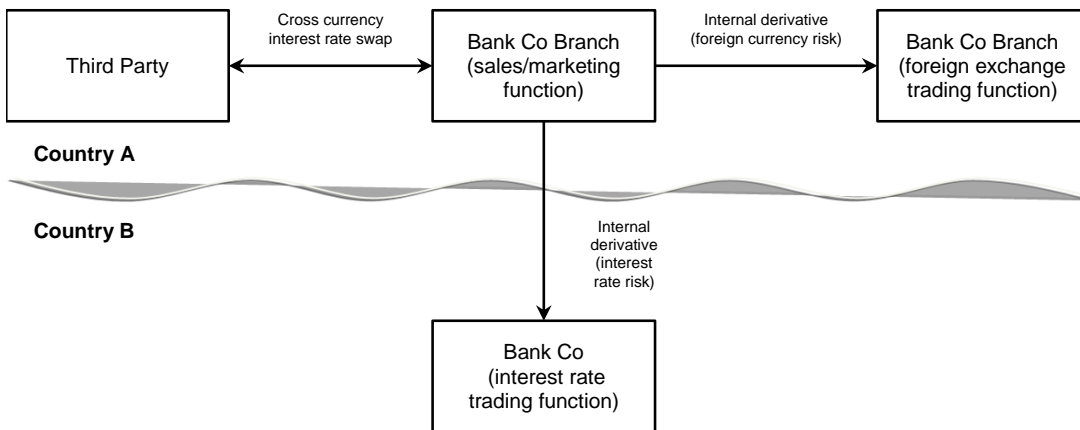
Third Party

Cross currency interest rate swap

Bank Co Branch (sales/marketing function)

Internal derivative (foreign currency risk)

Bank Co Branch (foreign exchange trading function)

Country A

Country B

Internal derivative (interest rate risk)

Bank Co (interest rate trading function)